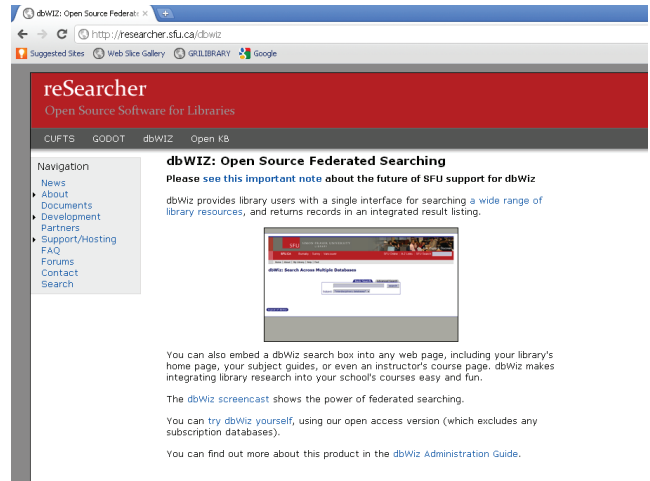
dbWIZ: Open Source Federat ×
http://researcher.sfu.ca/dbwiz
Suggested Sites Web Slice Gallery GRILIBRARY Google

reSearcher
Open Source Software for Libraries

CUFTS GODOT dbWIZ Open KB

Navigation
News
About
Documents
Development
Partners
Support/Hosting
FAQ
Forums
Contact
Search

dbWIZ: Open Source Federated Searching

Please see this important note about the future of SFU support for dbWiz

dbWiz provides library users with a single interface for searching a wide range of library resources, and returns records in an integrated result listing.

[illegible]

You can also embed a dbWiz search box into any web page, including your library's home page, your subject guides, or even an instructor's course page. dbWiz makes integrating library research into your school's courses easy and fun.

The dbWiz screencast shows the power of federated searching.

You can try dbWiz yourself, using our open access version (which excludes any subscription databases).

You can find out more about this product in the dbWiz Administration Guide.